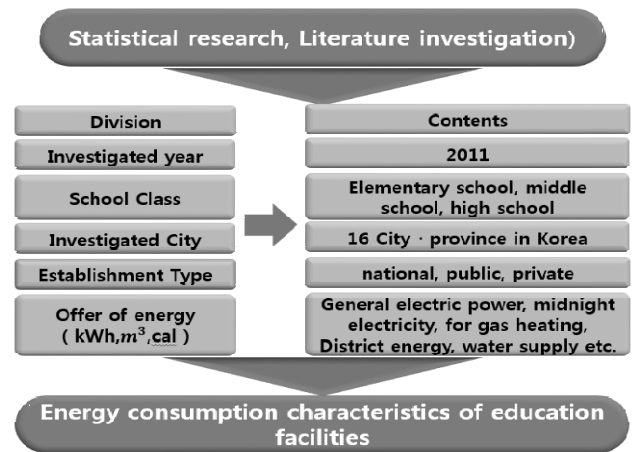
Statistical research, Literature investigation)

| Division | Contents |
|---|---|
| Investigated year | 2011 |
| School Class | Elementary school, middle school, high school |
| Investigated City | 16 City · province in Korea |
| Establishment Type | national, public, private |
| Offer of energy ( kWh,$m^3$,cal ) | General electric power, midnight electricity, for gas heating, District energy, water supply etc. |

Energy consumption characteristics of education facilities